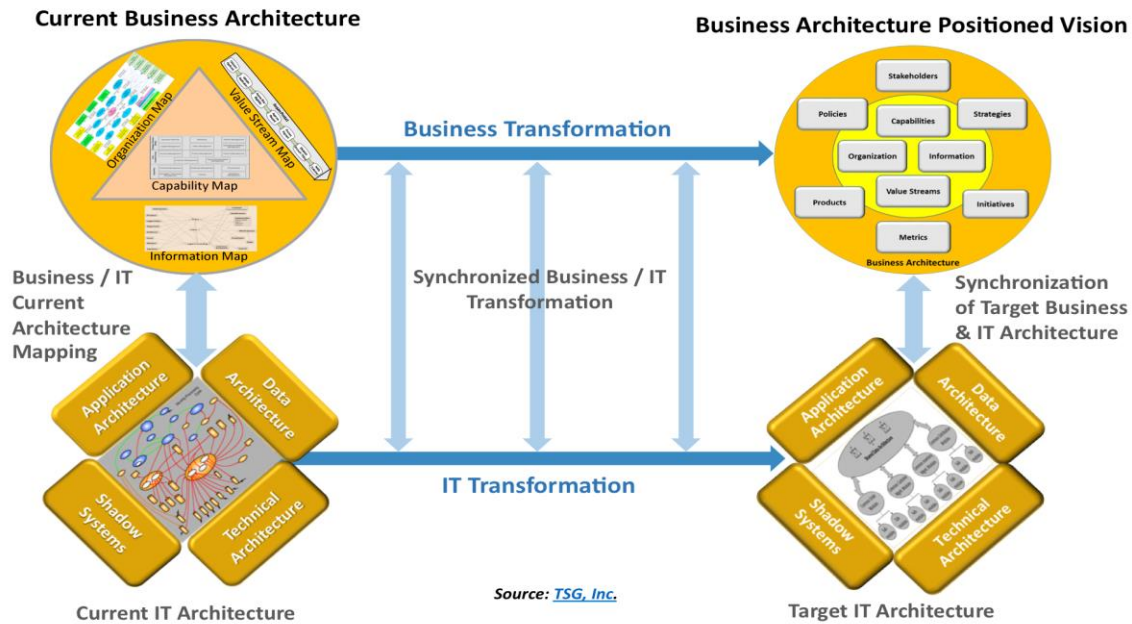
Current Business Architecture

Business Architecture Positioned Vision

Organization Map

Value Stream Map

Capability Map

Information Map

Business Transformation

Stakeholders

Policies

Capabilities

Strategies

Organization

Information

Value Streams

Products

Initiatives

Metrics

Business Architecture

Business / IT Current Architecture Mapping

Synchronized Business / IT Transformation

Synchronization of Target Business & IT Architecture

Application Architecture

Data Architecture

Shadow Systems

Technical Architecture

IT Transformation

Application Architecture

Data Architecture

Shadow Systems

Technical Architecture

Source: TSG, Inc.

Current IT Architecture

Target IT Architecture